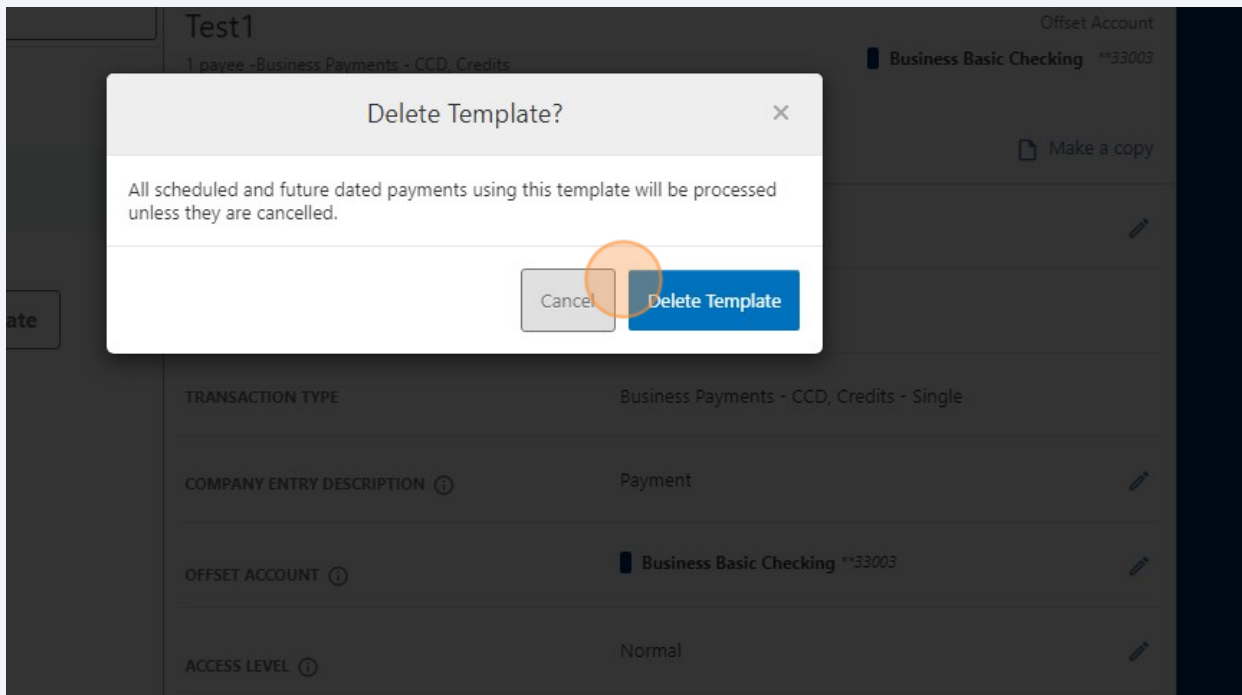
Test1
1 payee -Business Payments - CCD, Credits

Offset Account
Business Basic Checking **33003

Make a copy

ate

Delete Template?

×

All scheduled and future dated payments using this template will be processed unless they are cancelled.

Cancel

Delete Template

TRANSACTION TYPE
Business Payments - CCD, Credits - Single

COMPANY ENTRY DESCRIPTION ⓘ
Payment

OFFSET ACCOUNT ⓘ
Business Basic Checking **33003

ACCESS LEVEL ⓘ
Normal